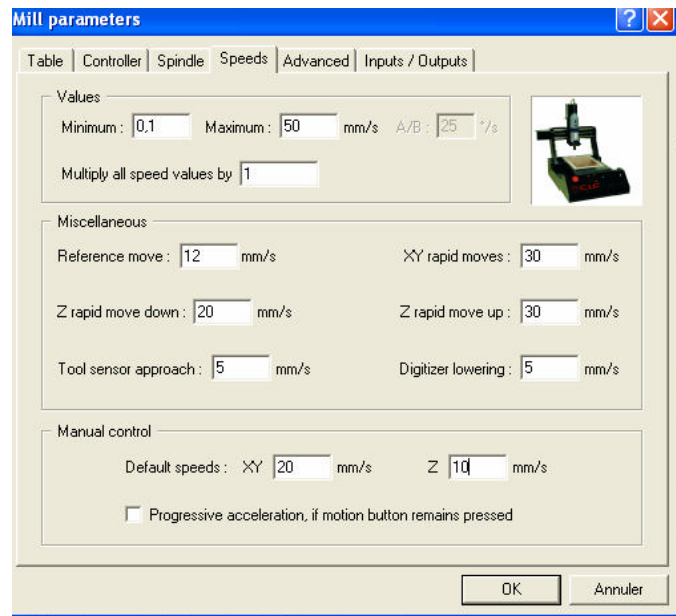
Mill parameters

Table | Controller | Spindle | Speeds | Advanced | Inputs / Outputs

Values

Minimum : 0,1 Maximum : 50 mm/s A/B : 25 °/s

Multiply all speed values by 1

Miscellaneous

Reference move : 12 mm/s XY rapid moves : 30 mm/s

Z rapid move down : 20 mm/s Z rapid move up : 30 mm/s

Tool sensor approach : 5 mm/s Digitizer lowering : 5 mm/s

Manual control

Default speeds : XY 20 mm/s Z 10 mm/s

Progressive acceleration, if motion button remains pressed

OK Annuler